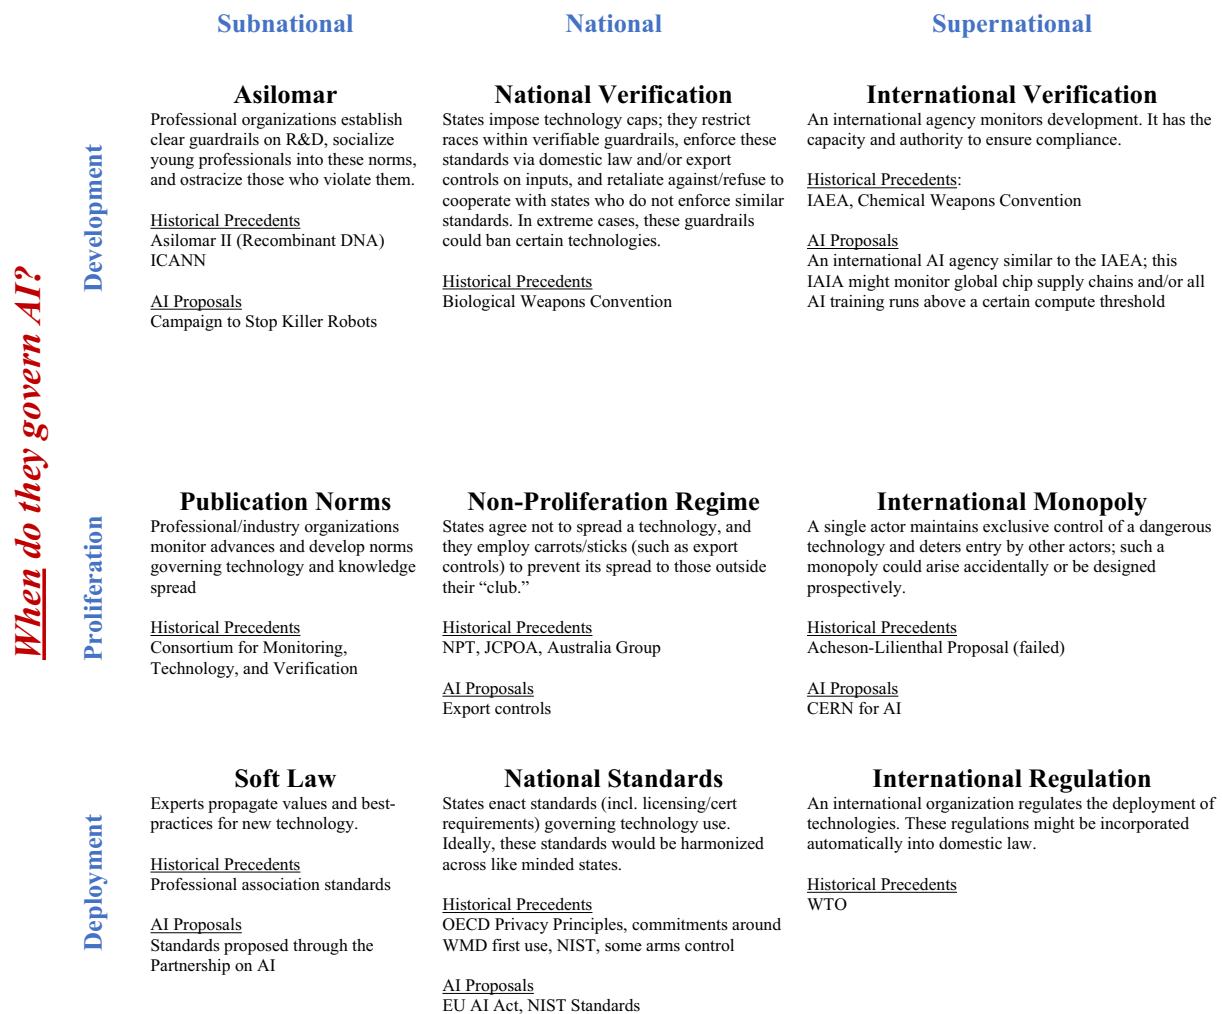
Subnational

National

Supernational

When do they govern AI?

Development

Asilomar
Professional organizations establish clear guardrails on R&D, socialize young professionals into these norms, and ostracize those who violate them.

Historical Precedents
Asilomar II (Recombinant DNA)
ICANN

AI Proposals
Campaign to Stop Killer Robots

National Verification
States impose technology caps; they restrict races within verifiable guardrails, enforce these standards via domestic law and/or export controls on inputs, and retaliate against/refuse to cooperate with states who do not enforce similar standards. In extreme cases, these guardrails could ban certain technologies.

Historical Precedents
Biological Weapons Convention

International Verification
An international agency monitors development. It has the capacity and authority to ensure compliance.

Historical Precedents:
IAEA, Chemical Weapons Convention

AI Proposals
An international AI agency similar to the IAEA; this IAIA might monitor global chip supply chains and/or all AI training runs above a certain compute threshold

Proliferation

Publication Norms
Professional/industry organizations monitor advances and develop norms governing technology and knowledge spread

Historical Precedents
Consortium for Monitoring, Technology, and Verification

Non-Proliferation Regime
States agree not to spread a technology, and they employ carrots/sticks (such as export controls) to prevent its spread to those outside their "club."

Historical Precedents
NPT, JCPOA, Australia Group

AI Proposals
Export controls

International Monopoly
A single actor maintains exclusive control of a dangerous technology and deters entry by other actors; such a monopoly could arise accidentally or be designed prospectively.

Historical Precedents
Acheson-Lilienthal Proposal (failed)

AI Proposals
CERN for AI

Deployment

Soft Law
Experts propagate values and best-practices for new technology.

Historical Precedents
Professional association standards

AI Proposals
Standards proposed through the Partnership on AI

National Standards
States enact standards (incl. licensing/cert requirements) governing technology use. Ideally, these standards would be harmonized across like minded states.

Historical Precedents
OECD Privacy Principles, commitments around WMD first use, NIST, some arms control

AI Proposals
EU AI Act, NIST Standards

International Regulation
An international organization regulates the deployment of technologies. These regulations might be incorporated automatically into domestic law.

Historical Precedents
WTO